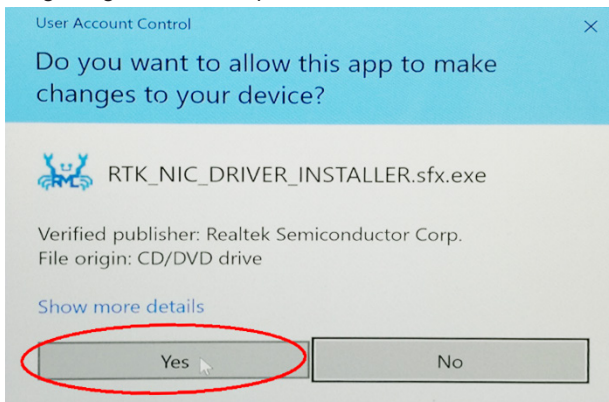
User Account Control

×

Do you want to allow this app to make changes to your device?

RTK_NIC_DRIVER_INSTALLER.sfx.exe

Verified publisher: Realtek Semiconductor Corp.
File origin: CD/DVD drive

Show more details

Yes

No